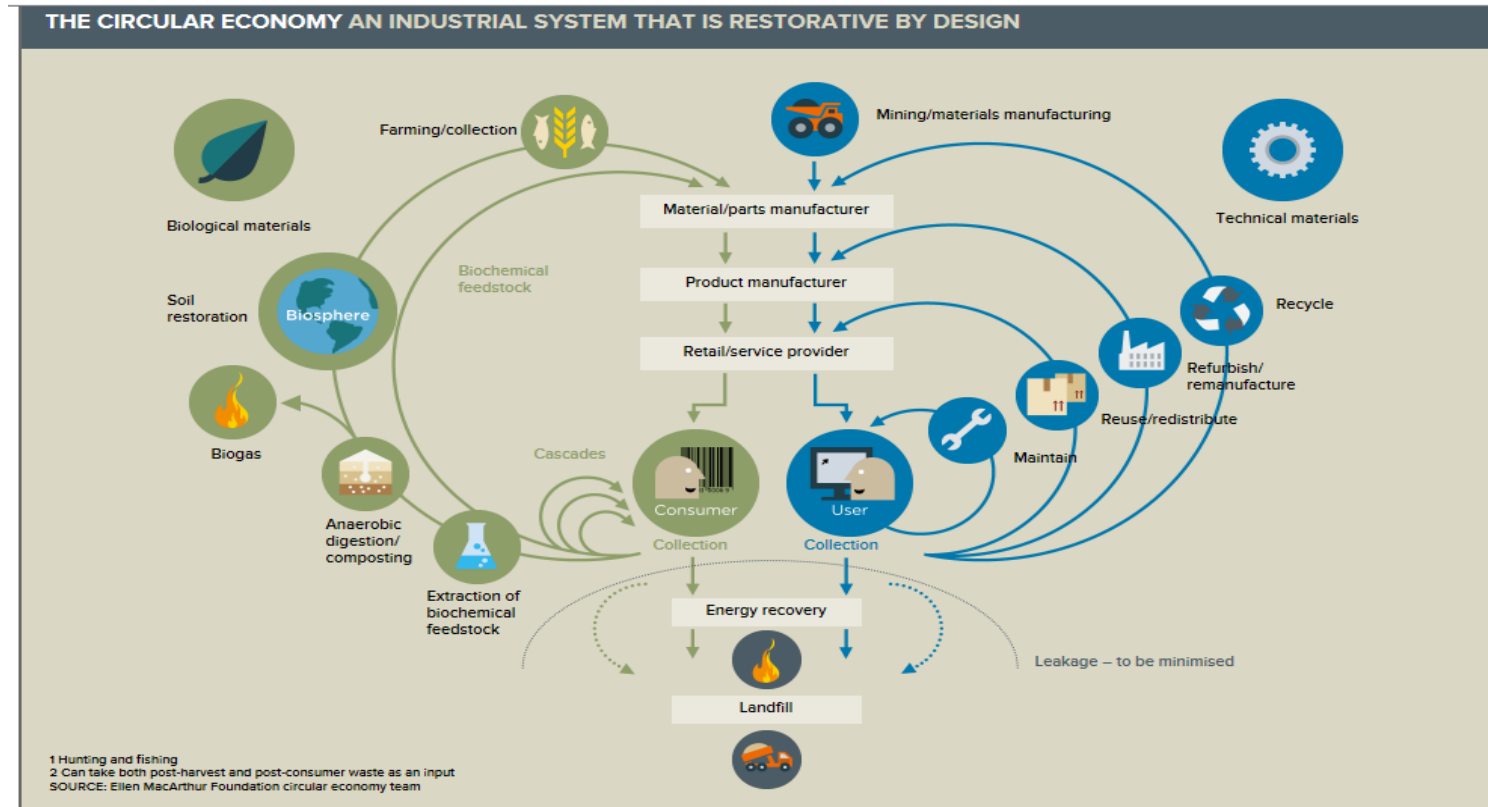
THE CIRCULAR ECONOMY AN INDUSTRIAL SYSTEM THAT IS RESTORATIVE BY DESIGN

Farming/collection

Mining/materials manufacturing

Biological materials

Technical materials

Material/parts manufacturer

Product manufacturer

Retail/service provider

Biochemical feedstock

Soil restoration

Biosphere

Recycle

Refurbish/ remanufacture

Reuse/redistribute

Maintain

Biogas

Cascades

Consumer

User

Anaerobic digestion/ composting

Extraction of biochemical feedstock

Collection

Collection

Energy recovery

Leakage – to be minimised

Landfill

1 Hunting and fishing
2 Can take both post-harvest and post-consumer waste as an input
SOURCE: Ellen MacArthur Foundation circular economy team